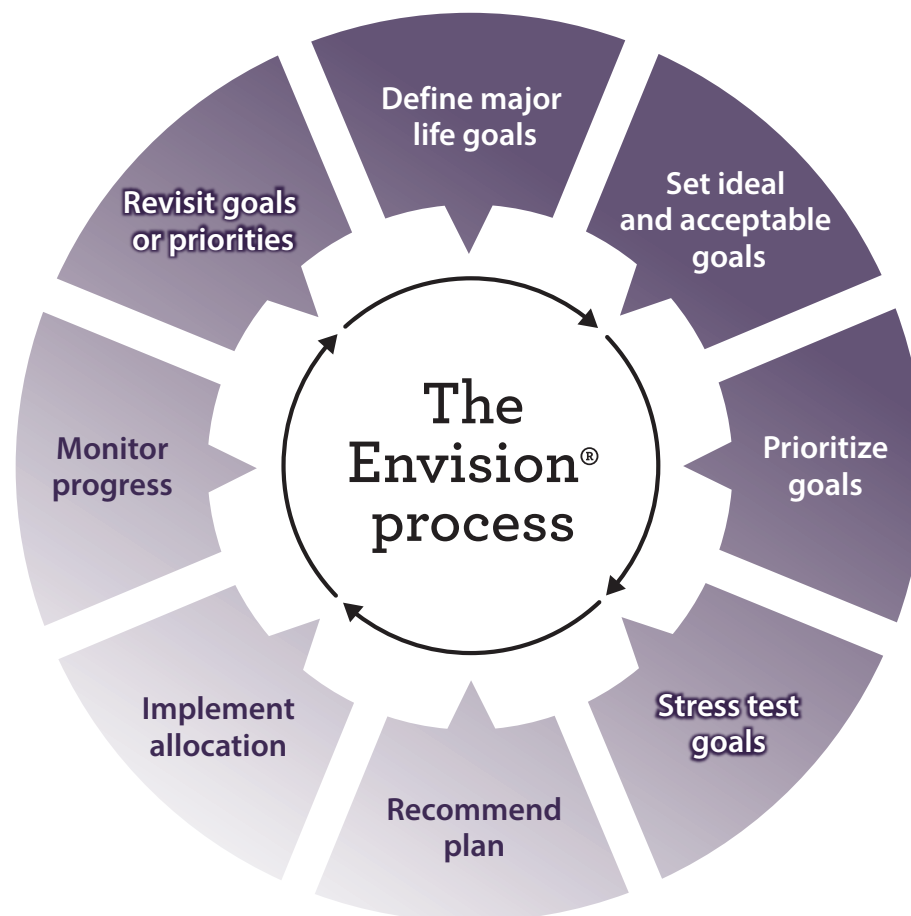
The Envision® process

Define major life goals

Set ideal and acceptable goals

Prioritize goals

Stress test goals

Recommend plan

Implement allocation

Monitor progress

Revisit goals or priorities